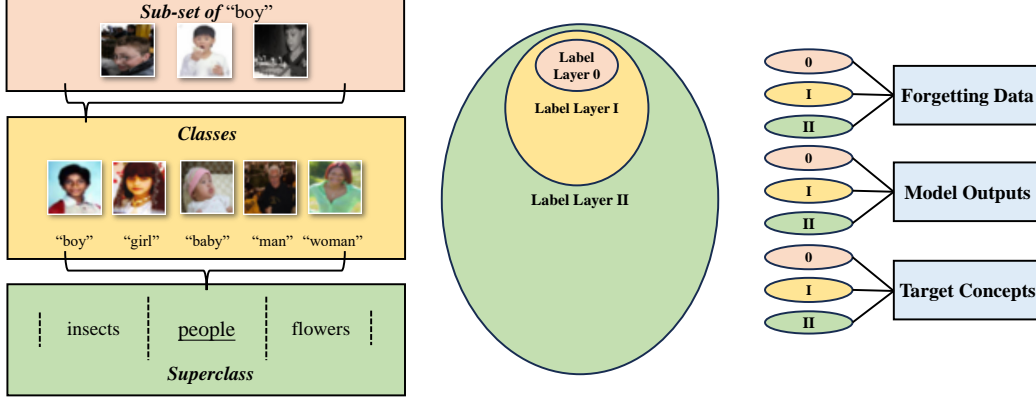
*Sub-set of* "boy"

*Classes*

"boy" "girl" "baby" "man" "woman"

insects people flowers

*Superclass*

Label Layer 0

Label Layer I

Label Layer II

0
I
II
Forgetting Data

0
I
II
Model Outputs

0
I
II
Target Concepts